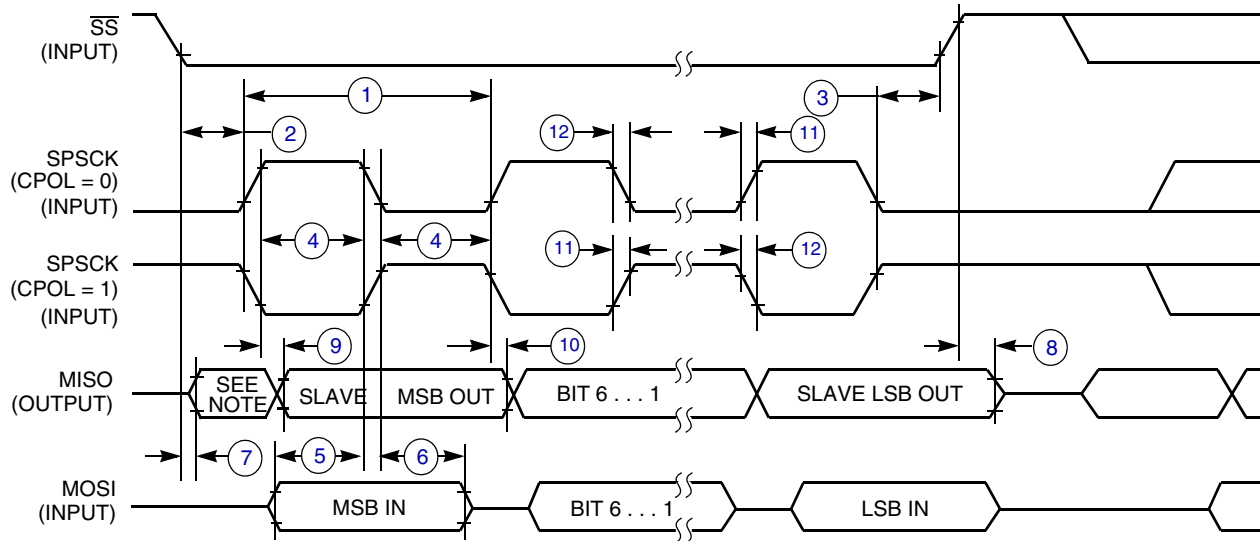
$\overline{SS}$
(INPUT)

1

2

3

12

11

SPSCK
(CPOL = 0)
(INPUT)

4

4

11

12

SPSCK
(CPOL = 1)
(INPUT)

9

10

8

MISO
(OUTPUT)

SEE NOTE

SLAVE

MSB OUT

BIT 6 . . . 1

SLAVE LSB OUT

7

5

6

MOSI
(INPUT)

MSB IN

BIT 6 . . . 1

LSB IN